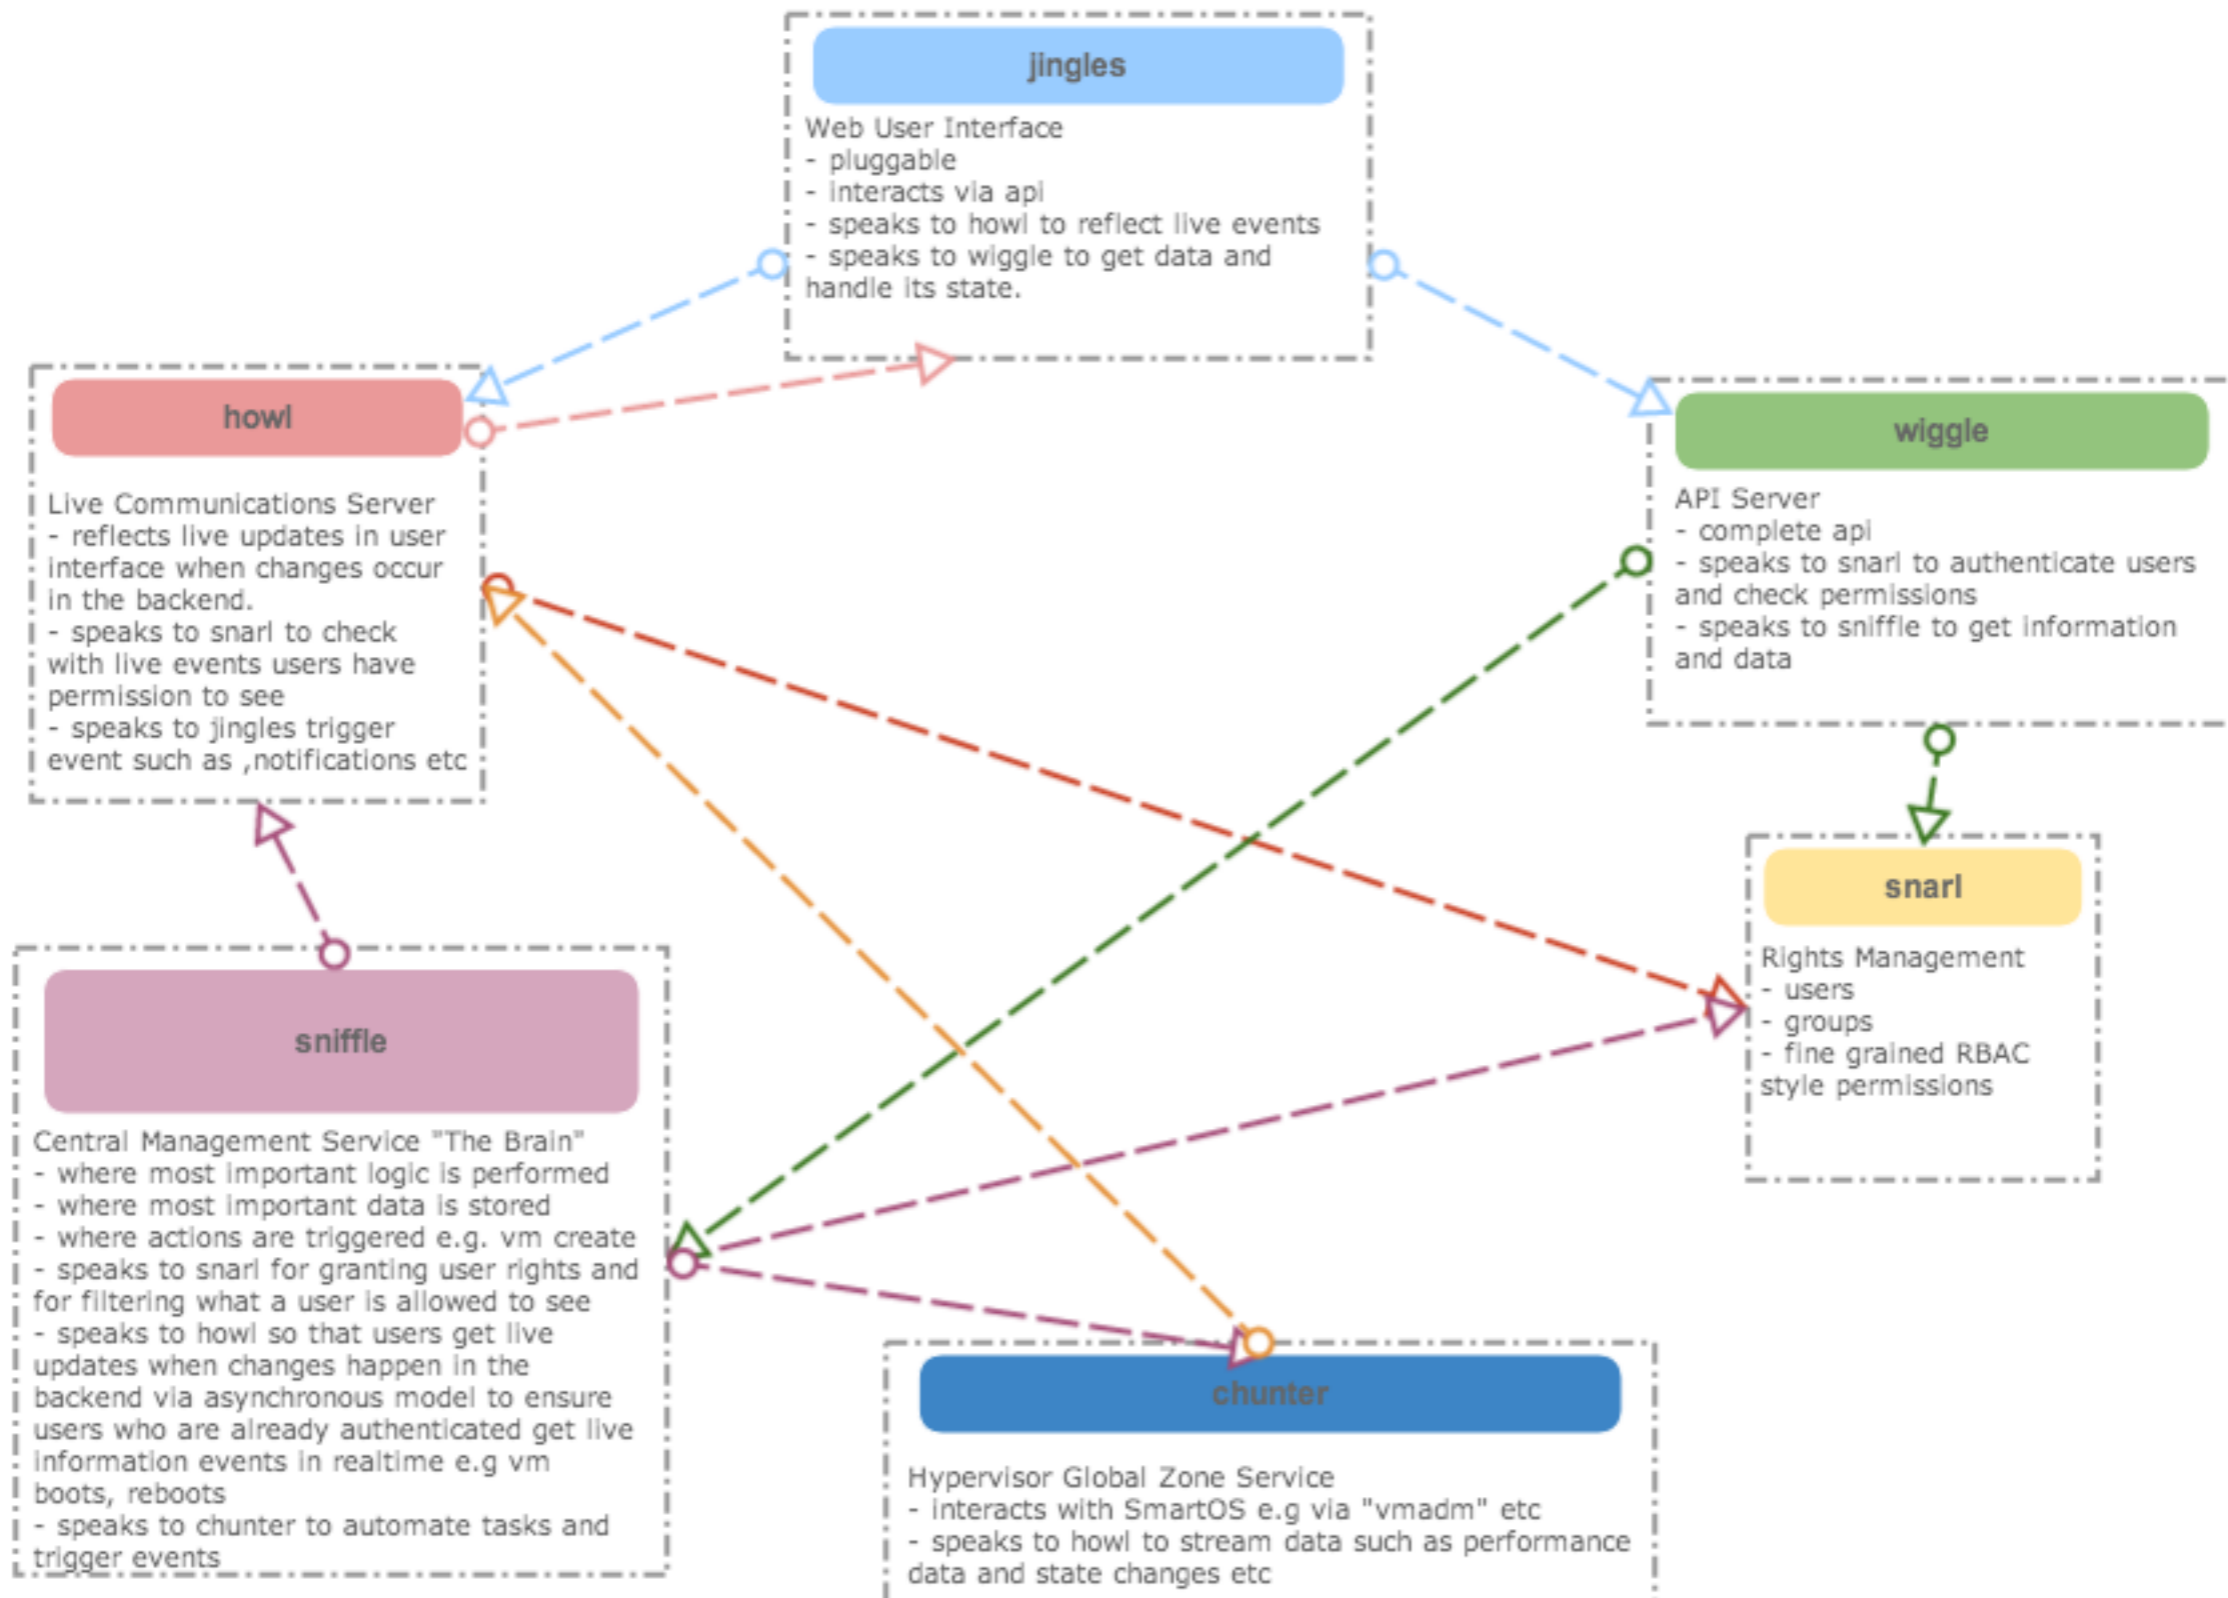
jingles

Web User Interface
- pluggable
- interacts via api
- speaks to howl to reflect live events
- speaks to wiggle to get data and handle its state.

howl

Live Communications Server
- reflects live updates in user interface when changes occur in the backend.
- speaks to snarl to check with live events users have permission to see
- speaks to jingles trigger event such as ,notifications etc

wiggle

API Server
- complete api
- speaks to snarl to authenticate users and check permissions
- speaks to sniffle to get information and data

snarl

Rights Management
- users
- groups
- fine grained RBAC style permissions

sniffle

Central Management Service "The Brain"
- where most important logic is performed
- where most important data is stored
- where actions are triggered e.g. vm create
- speaks to snarl for granting user rights and for filtering what a user is allowed to see
- speaks to howl so that users get live updates when changes happen in the backend via asynchronous model to ensure users who are already authenticated get live information events in realtime e.g vm boots, reboots
- speaks to chunter to automate tasks and trigger events

chunter

Hypervisor Global Zone Service
- interacts with SmartOS e.g via "vmadm" etc
- speaks to howl to stream data such as performance data and state changes etc